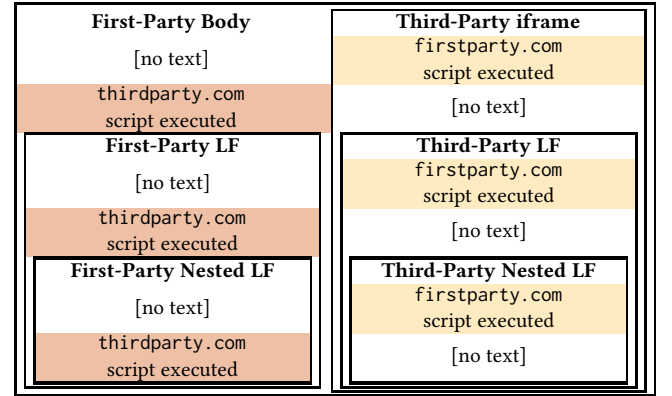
First-Party Body

[no text]

thirdparty.com
script executed

First-Party LF

[no text]

thirdparty.com
script executed

First-Party Nested LF

[no text]

thirdparty.com
script executed

Third-Party iframe

firstparty.com
script executed

[no text]

Third-Party LF

firstparty.com
script executed

[no text]

Third-Party Nested LF

firstparty.com
script executed

[no text]